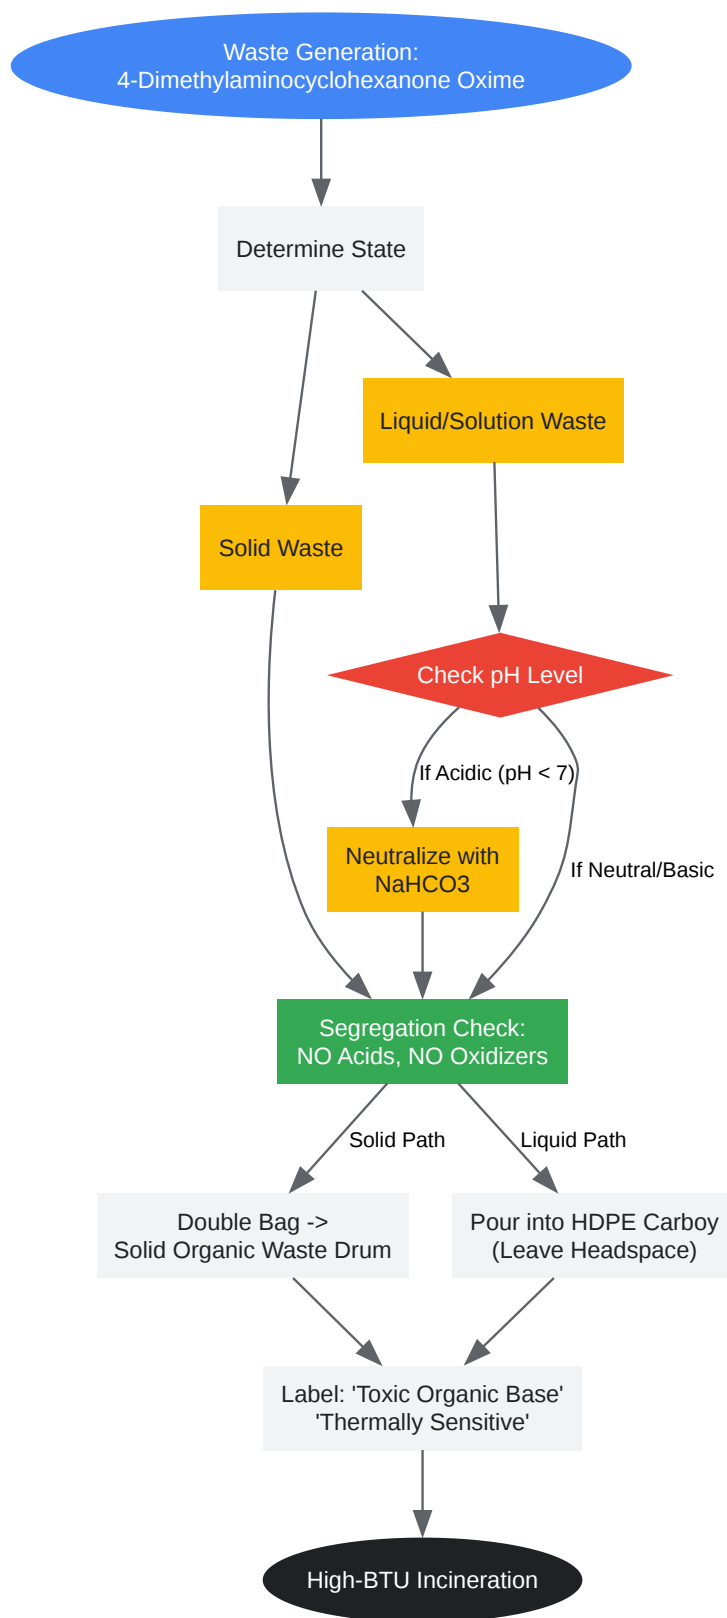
Waste Generation:
4-Dimethylaminocyclohexanone Oxime

Determine State

Liquid/Solution Waste

Solid Waste

Check pH Level

If Acidic (pH < 7)

Neutralize with NaHCO3

If Neutral/Basic

Segregation Check:
NO Acids, NO Oxidizers

Solid Path

Liquid Path

Double Bag ->
Solid Organic Waste Drum

Pour into HDPE Carboy
(Leave Headspace)

Label: 'Toxic Organic Base'
'Thermally Sensitive'

High-BTU Incineration